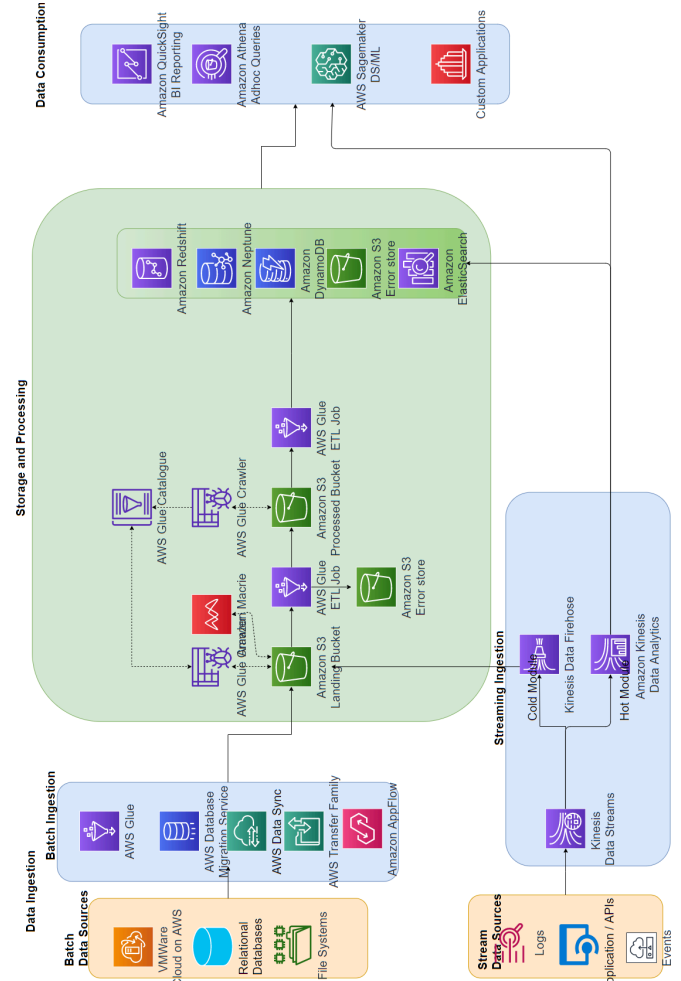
Data Consumption

Amazon QuickSight
BI Reporting

Amazon Athena
Adhoc Queries

AWS Sagemaker
DS/ML

Custom Applications

Storage and Processing

Amazon Redshift

Amazon Neptune

Amazon DynamoDB

Amazon S3
Error store

Amazon ElasticSearch

AWS Glue Catalogue

AWS Glue Crawler

Amazon S3
Processed Bucket

AWS Glue
ETL Job

Amazon Macrie

AWS Glue Crawler

Amazon S3
Landing Bucket

AWS Glue
ETL Job

Amazon S3
Error store

Data Ingestion

Batch Ingestion

AWS Glue

AWS Database Migration Service

AWS Data Sync

AWS Transfer Family

Amazon AppFlow

Batch Data Sources

VMWare Cloud on AWS

Relational Databases

File Systems

Streaming Ingestion

Cold Module

Kinesis Data Firehose

Hot Module

Amazon Kinesis Data Analytics

Kinesis Data Streams

Stream Data Sources

Logs

Application / APIs

Events